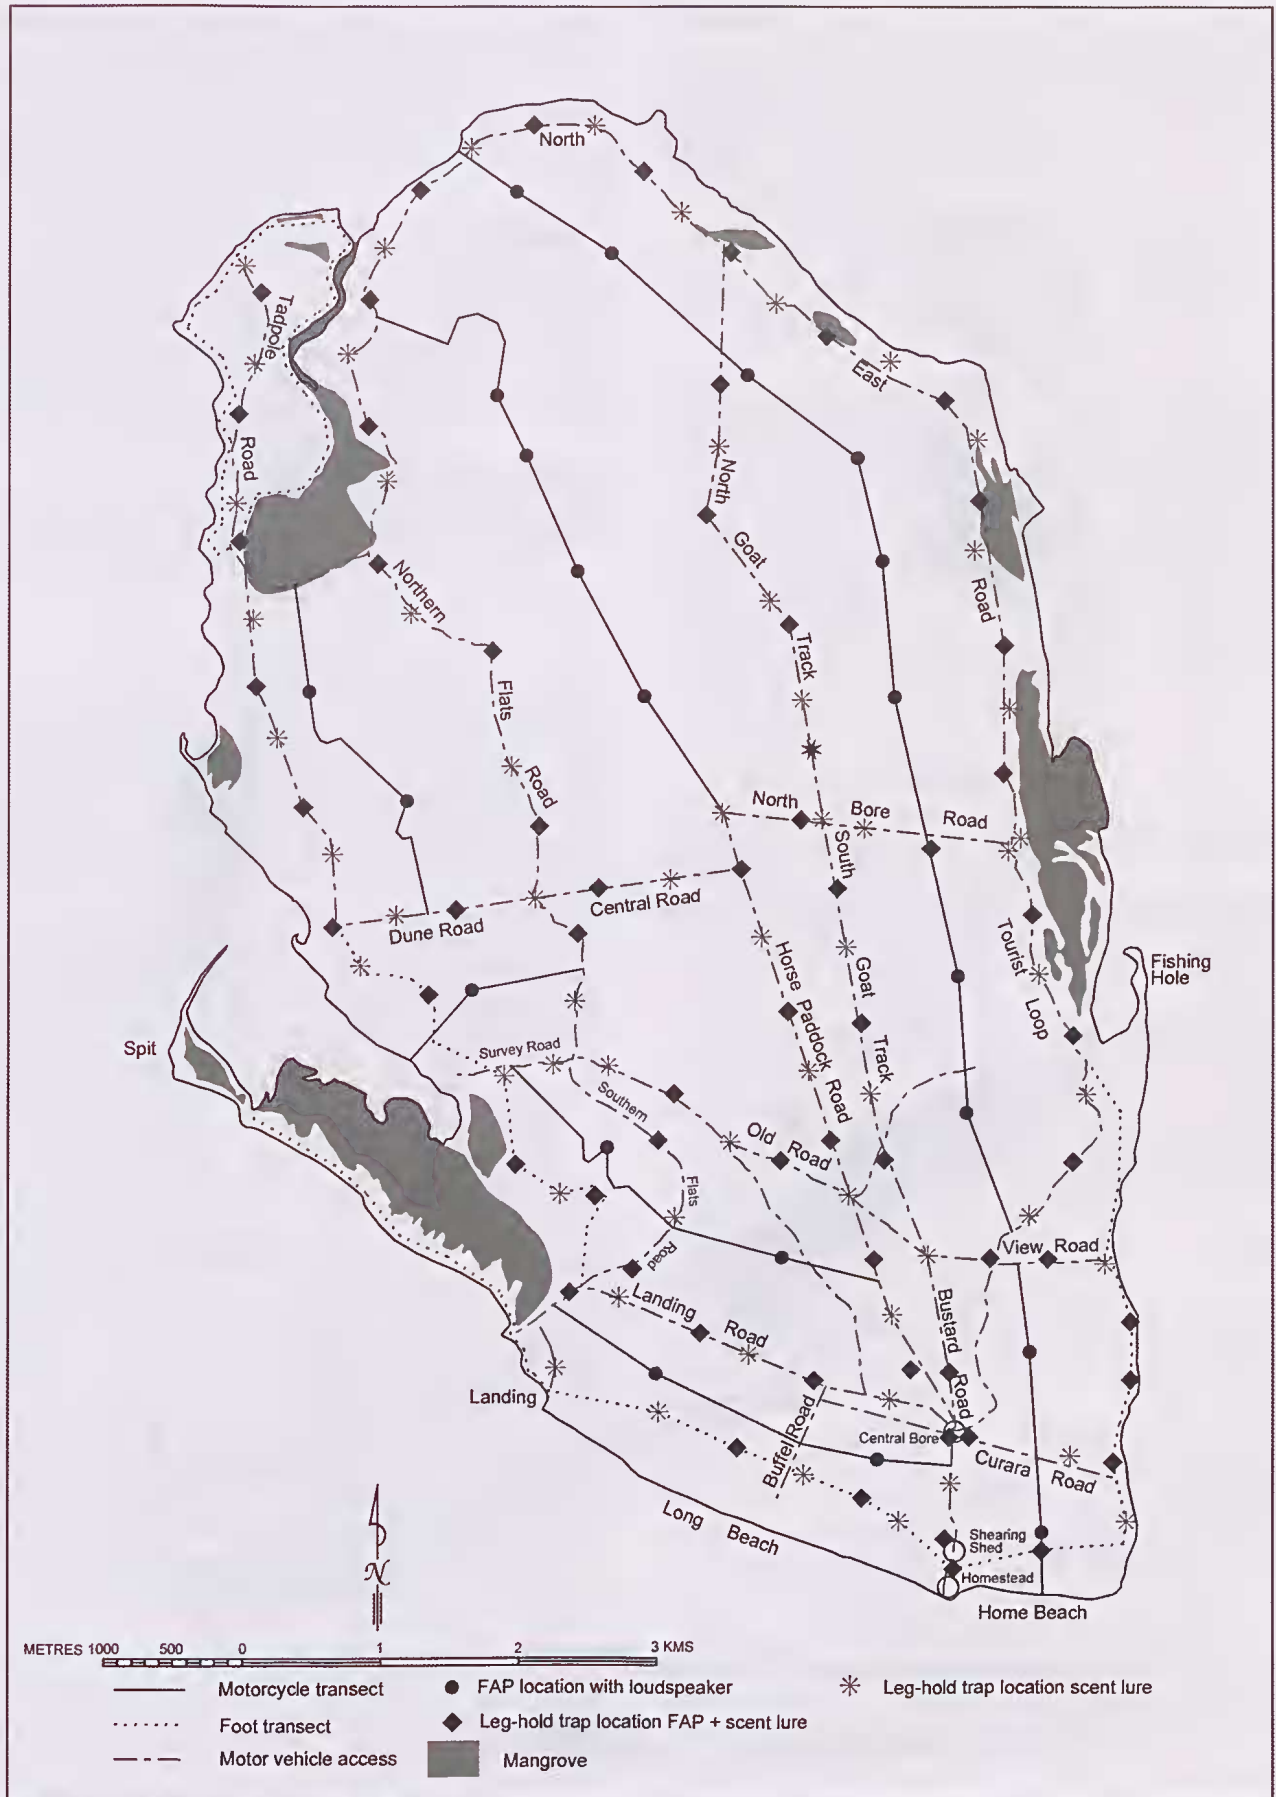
North

East Road

Tadpole Road

North Goat Track

Northern Flats Road

North Bore Road

South Goat Track

Central Road

Dune Road

Horse Paddock Road

Tourist Loop

Fishing Hole

Spit

Survey Road

Southern Flats Road

Old Road

View Road

Landing Road

Bustard Road

Landing

Buffel Road

Central Bore

Curara Road

Long Beach

Shearing Shed

Homestead

Home Beach

N

METRES 1000 500 0 1 2 3 KMS

Motorcycle transect
Foot transect
Motor vehicle access
FAP location with loudspeaker
Leg-hold trap location FAP + scent lure
Mangrove
Leg-hold trap location scent lure